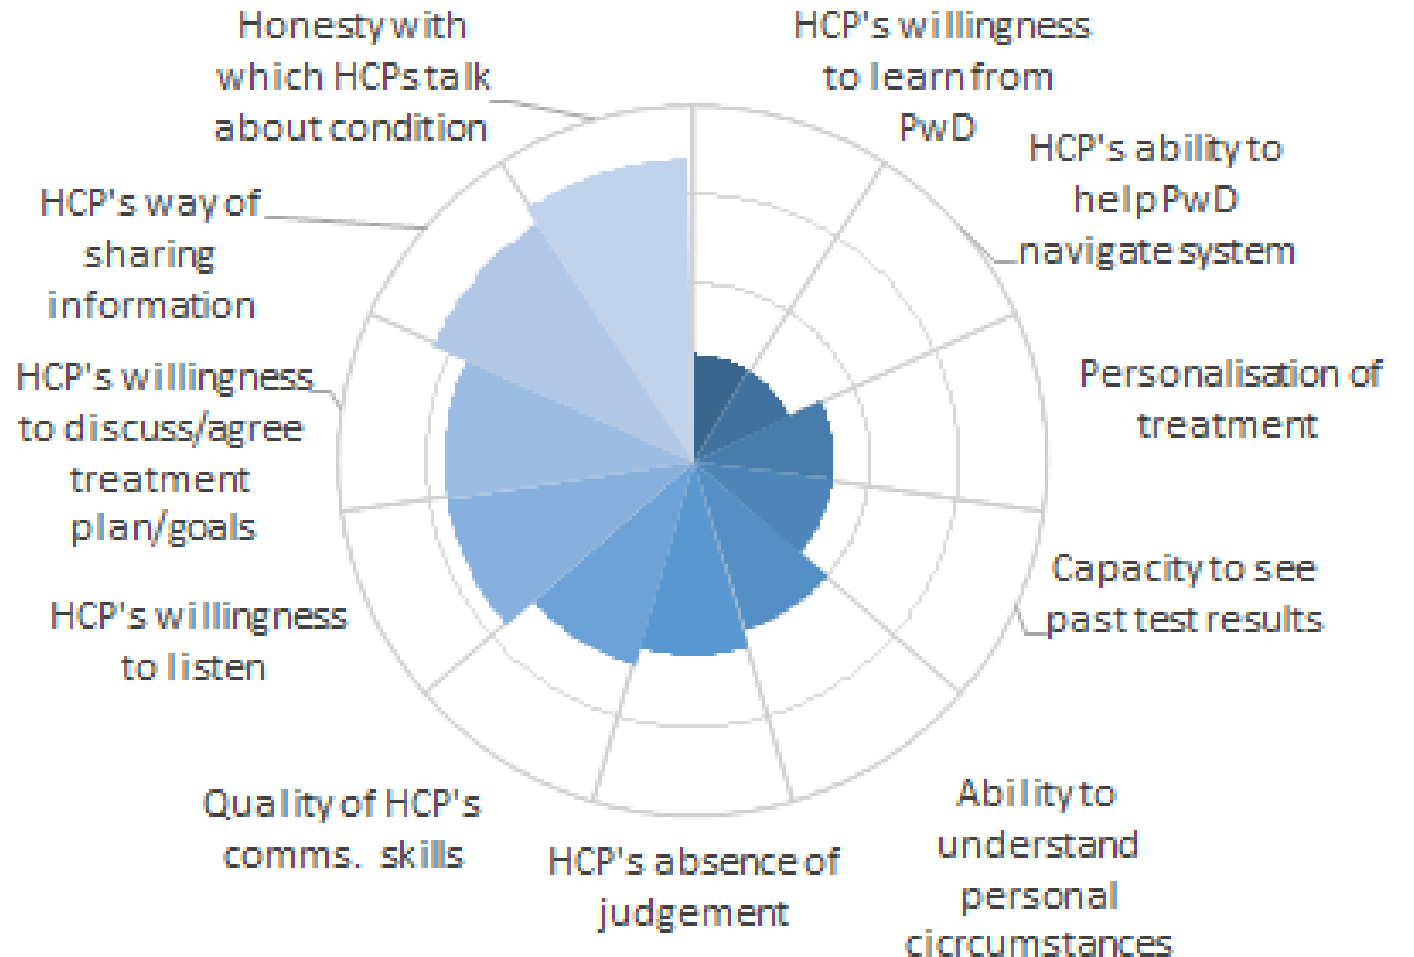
HCP's willingness to learn from PwD

HCP's ability to help PwD navigate system

Personalisation of treatment

Capacity to see past test results

Ability to understand personal cicrcumstances

HCP's absence of judgement

Quality of HCP's comms. skills

HCP's willingness to listen

HCP's willingness to discuss/agree treatment plan/goals

HCP's way of sharing information

Honesty with which HCPs talk about condition